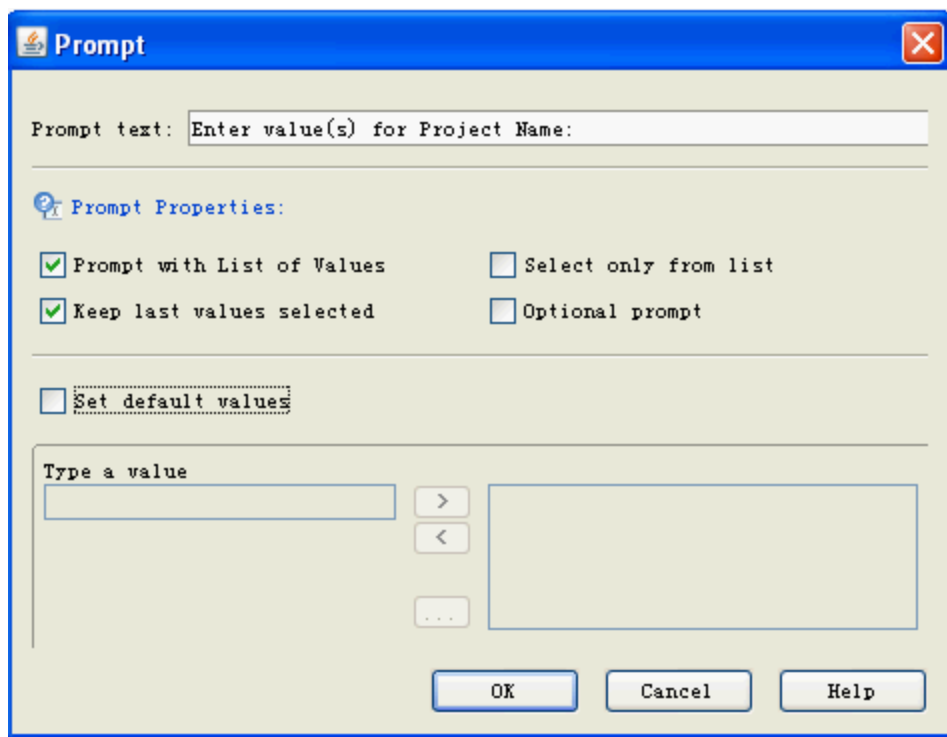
Prompt

Prompt text: Enter value(s) for Project Name:

Prompt Properties:

Prompt with List of Values
Select only from list
Keep last values selected
Optional prompt

Set default values

Type a value

>
<
...

OK
Cancel
Help